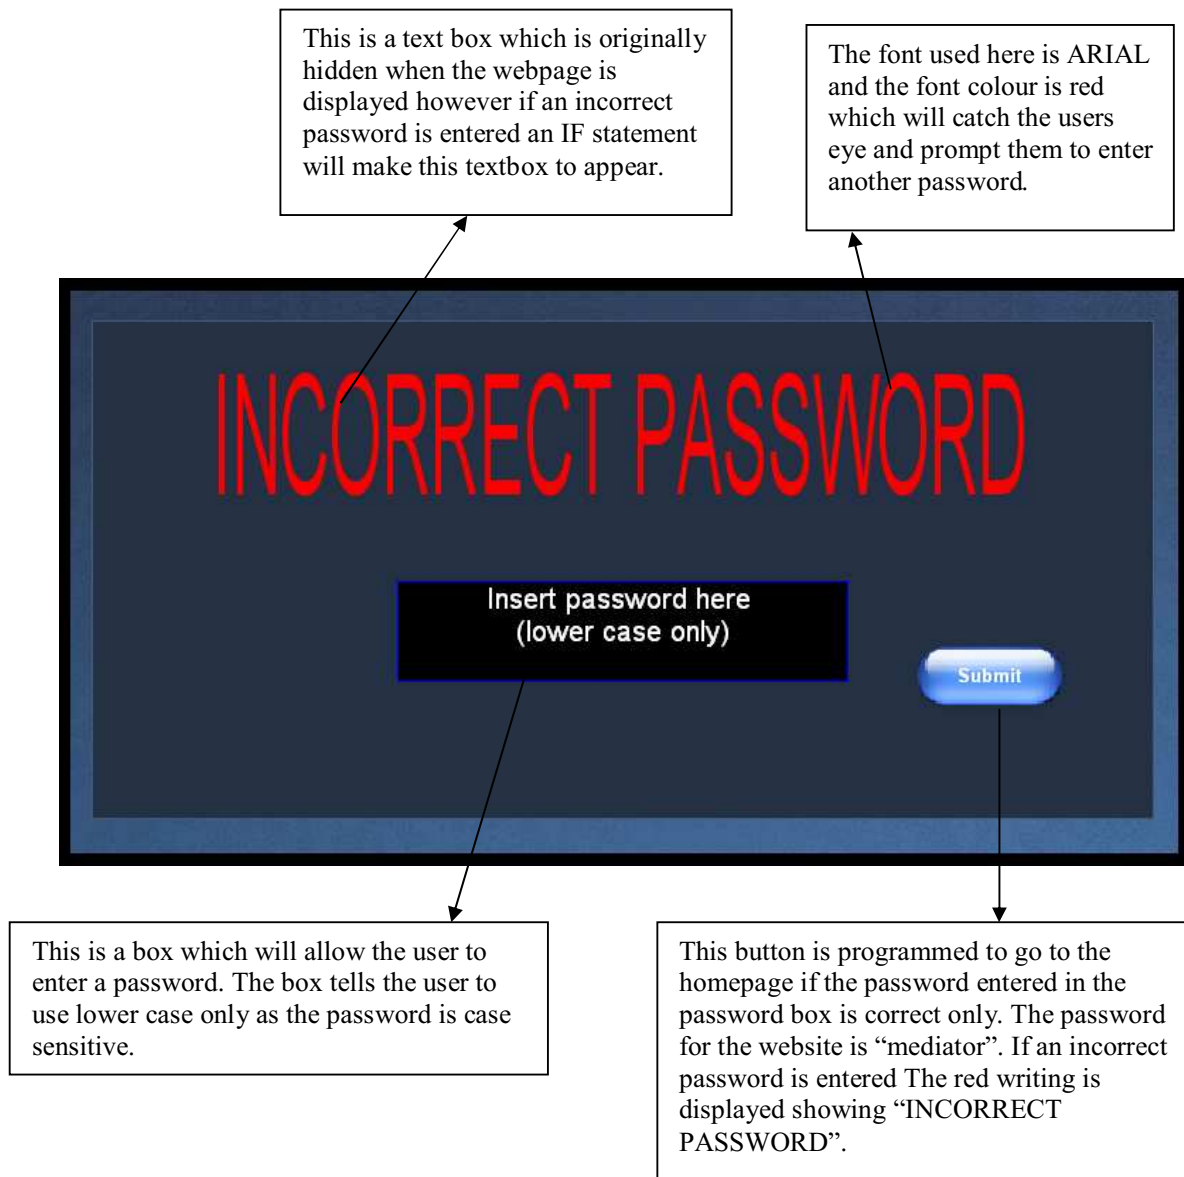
This is a text box which is originally hidden when the webpage is displayed however if an incorrect password is entered an IF statement will make this textbox to appear.

The font used here is ARIAL and the font colour is red which will catch the users eye and prompt them to enter another password.

INCORRECT PASSWORD

Insert password here
(lower case only)

Submit

This is a box which will allow the user to enter a password. The box tells the user to use lower case only as the password is case sensitive.

This button is programmed to go to the homepage if the password entered in the password box is correct only. The password for the website is "mediator". If an incorrect password is entered The red writing is displayed showing "INCORRECT PASSWORD".